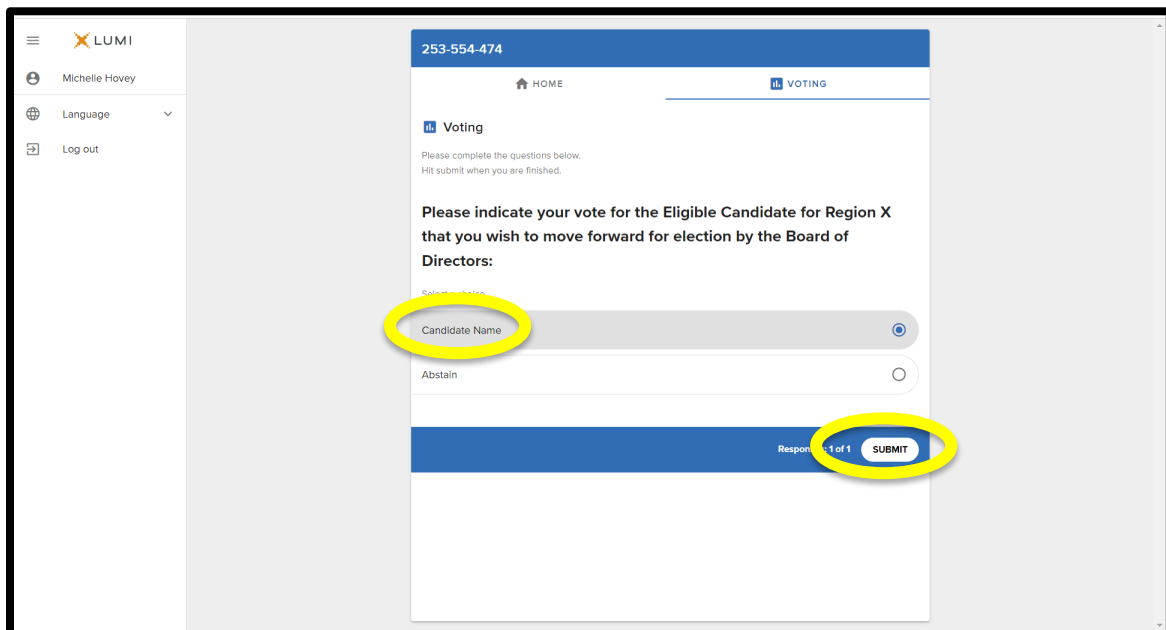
LUMI

Michelle Hovey

Language

Log out

253-554-474

HOME

VOTING

Voting

Please complete the questions below.
Hit submit when you are finished.

Please indicate your vote for the Eligible Candidate for Region X that you wish to move forward for election by the Board of Directors:

Select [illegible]

Candidate Name

Abstain

Respon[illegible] 1 of 1

SUBMIT